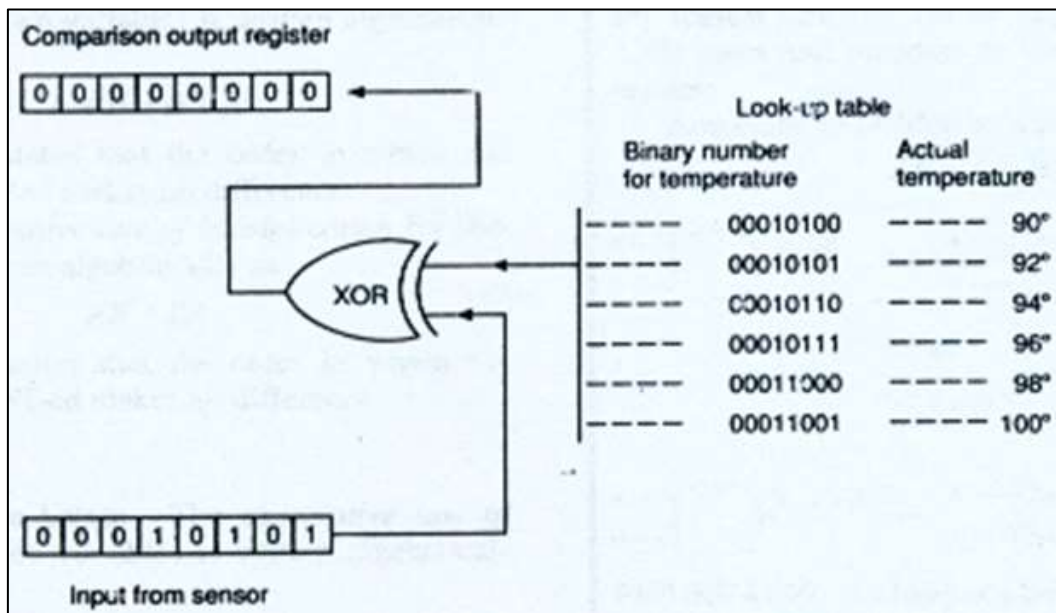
Comparison output register

| 0 | 0 | 0 | 0 | 0 | 0 | 0 | 0 |
|---|---|---|---|---|---|---|---|

XOR

| 0 | 0 | 0 | 1 | 0 | 1 | 0 | 1 |
|---|---|---|---|---|---|---|---|

Input from sensor

Look-up table

| Binary number for temperature | Actual temperature |
|---|---|
| 00010100 | 90° |
| 00010101 | 92° |
| 00010110 | 94° |
| 00010111 | 96° |
| 00011000 | 98° |
| 00011001 | 100° |